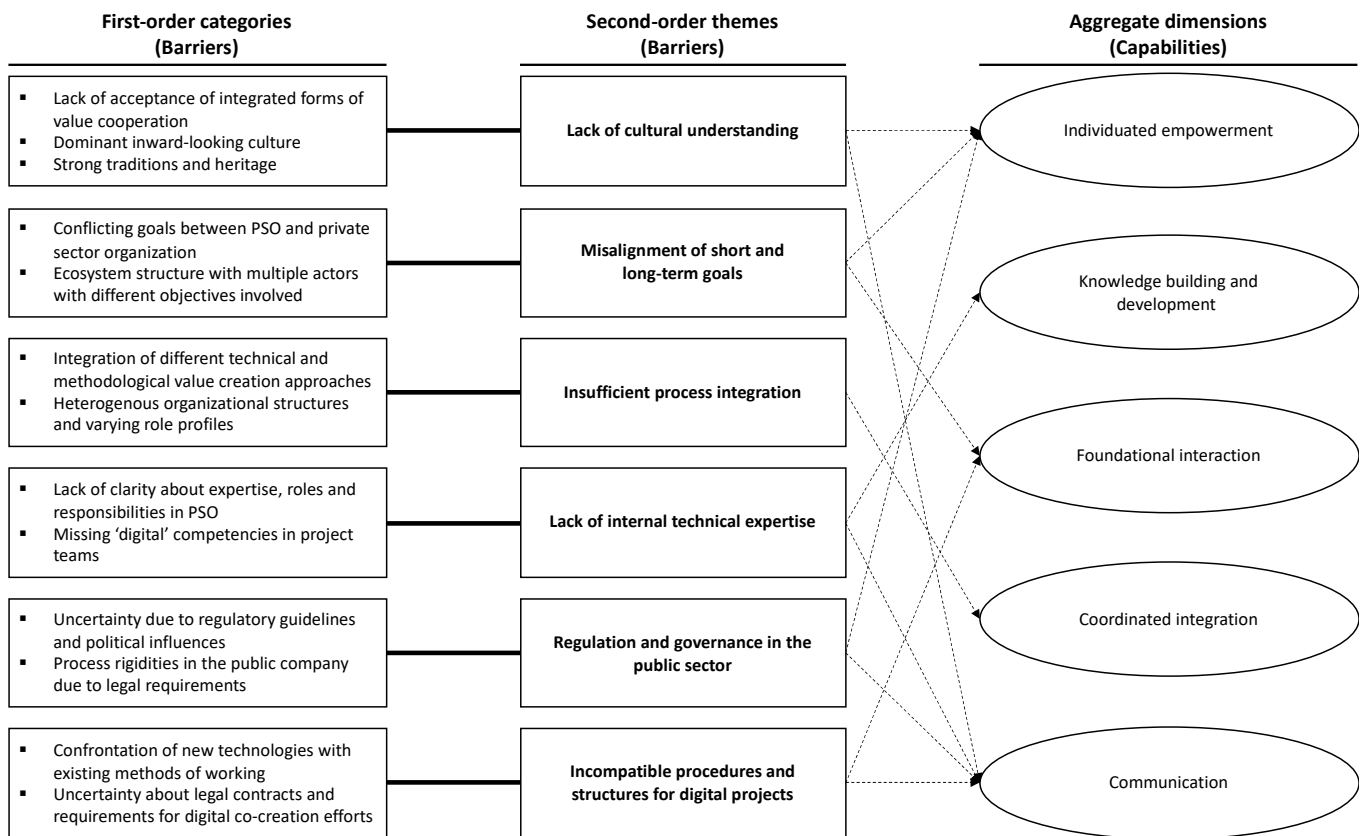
**First-order categories (Barriers)**

**Second-order themes (Barriers)**

**Aggregate dimensions (Capabilities)**

- Lack of acceptance of integrated forms of value cooperation
- Dominant inward-looking culture
- Strong traditions and heritage

**Lack of cultural understanding**

- Conflicting goals between PSO and private sector organization
- Ecosystem structure with multiple actors with different objectives involved

**Misalignment of short and long-term goals**

- Integration of different technical and methodological value creation approaches
- Heterogenous organizational structures and varying role profiles

**Insufficient process integration**

- Lack of clarity about expertise, roles and responsibilities in PSO
- Missing 'digital' competencies in project teams

**Lack of internal technical expertise**

- Uncertainty due to regulatory guidelines and political influences
- Process rigidities in the public company due to legal requirements

**Regulation and governance in the public sector**

- Confrontation of new technologies with existing methods of working
- Uncertainty about legal contracts and requirements for digital co-creation efforts

**Incompatible procedures and structures for digital projects**

Individuated empowerment

Knowledge building and development

Foundational interaction

Coordinated integration

Communication